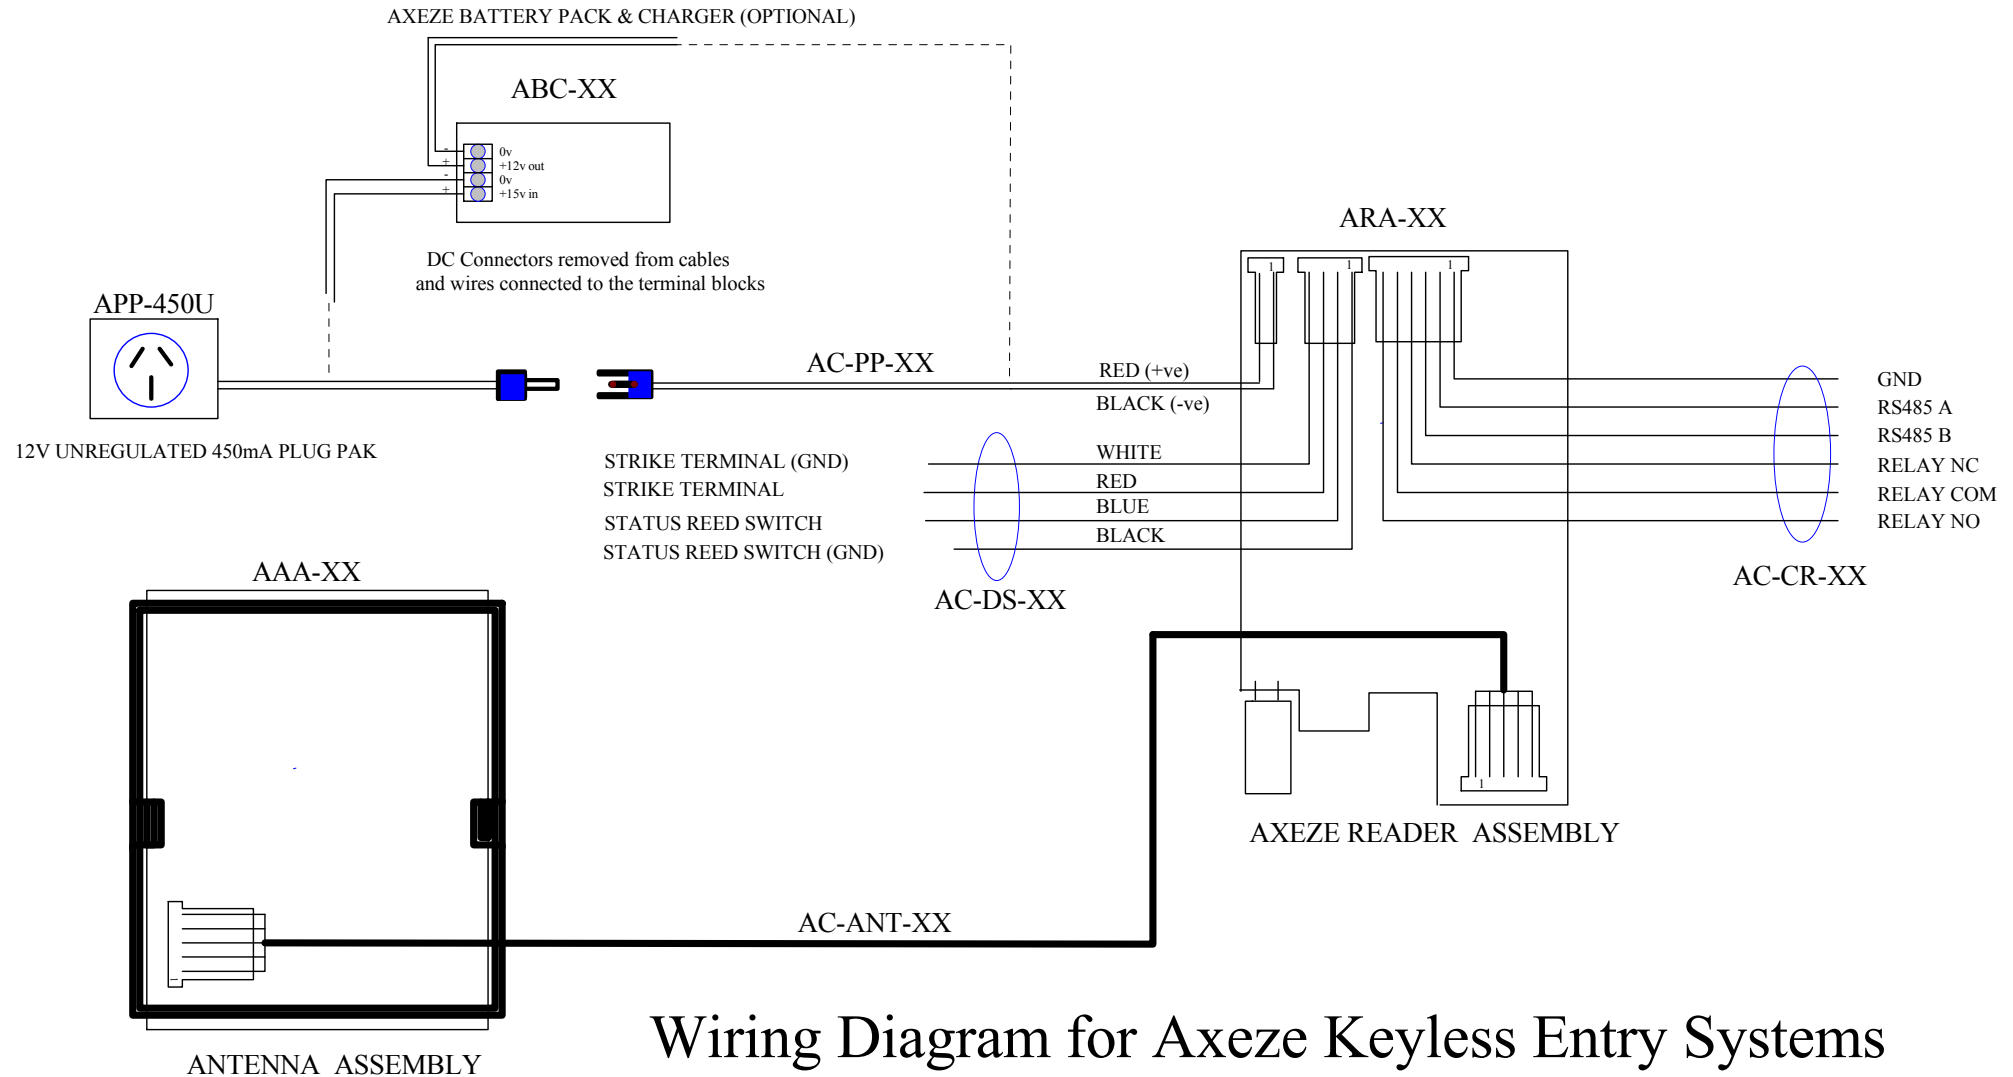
AXEZE BATTERY PACK & CHARGER (OPTIONAL)

ABC-XX

- 0v
+ +12v out
- 0v
+ +15v in

DC Connectors removed from cables and wires connected to the terminal blocks

ARA-XX

1 1 1

APP-450U

AC-PP-XX

RED (+ve)
BLACK (-ve)

GND
RS485 A
RS485 B
RELAY NC
RELAY COM
RELAY NO

12V UNREGULATED 450mA PLUG PAK

STRIKE TERMINAL (GND)
STRIKE TERMINAL
STATUS REED SWITCH
STATUS REED SWITCH (GND)

WHITE
RED
BLUE
BLACK

AC-DS-XX

AC-CR-XX

AAA-XX

1

AXEZE READER ASSEMBLY

AC-ANT-XX

1

Wiring Diagram for Axeze Keyless Entry Systems

ANTENNA ASSEMBLY